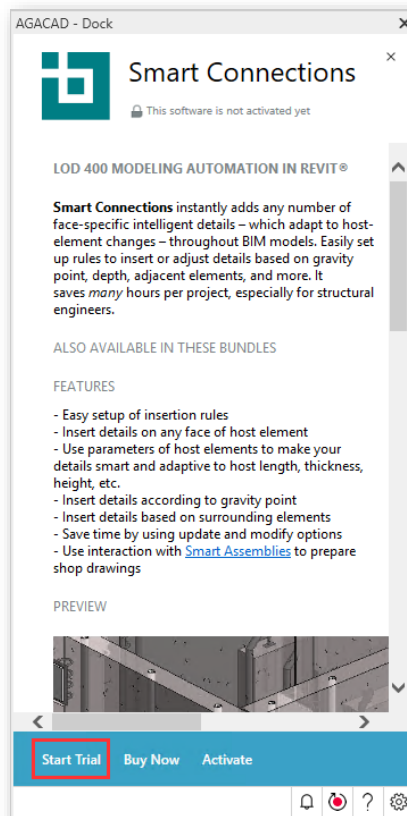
AGACAD - Dock

Smart Connections

This software is not activated yet

LOD 400 MODELING AUTOMATION IN REVIT®

**Smart Connections** instantly adds any number of face-specific intelligent details – which adapt to host-element changes – throughout BIM models. Easily set up rules to insert or adjust details based on gravity point, depth, adjacent elements, and more. It saves *many* hours per project, especially for structural engineers.

ALSO AVAILABLE IN THESE BUNDLES

FEATURES

- Easy setup of insertion rules
- Insert details on any face of host element
- Use parameters of host elements to make your details smart and adaptive to host length, thickness, height, etc.
- Insert details according to gravity point
- Insert details based on surrounding elements
- Save time by using update and modify options
- Use interaction with Smart Assemblies to prepare shop drawings

PREVIEW

Start Trial Buy Now Activate

?